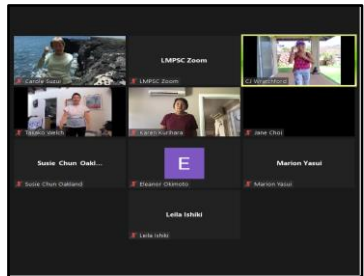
Carole Suzui

LMPSC Zoom

LMPSC Zoom

CJ Weatherford

Takako Welch

Karen Kurihara

Jane Choi

Susie Chun Oakl...

Susie Chun Oakland

E

Eleanor Okimoto

Marion Yasui

Marion Yasui

Leila Ishiki

Leila Ishiki